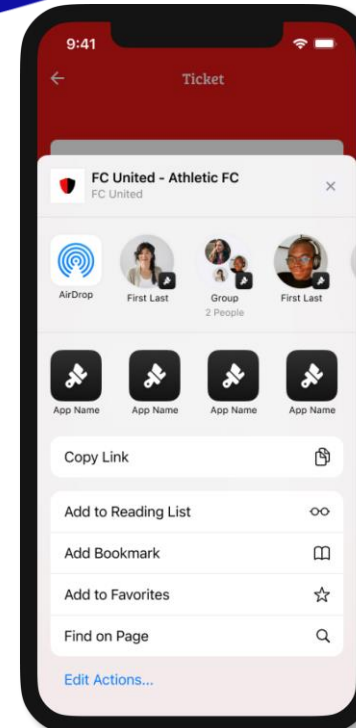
9:41

Ticket

FC United - Athletic FC
FC United

×

AirDrop

First Last

Group
2 People

First Last

App Name

App Name

App Name

App Name

Copy Link

Add to Reading List

Add Bookmark

Add to Favorites

Find on Page

Edit Actions...